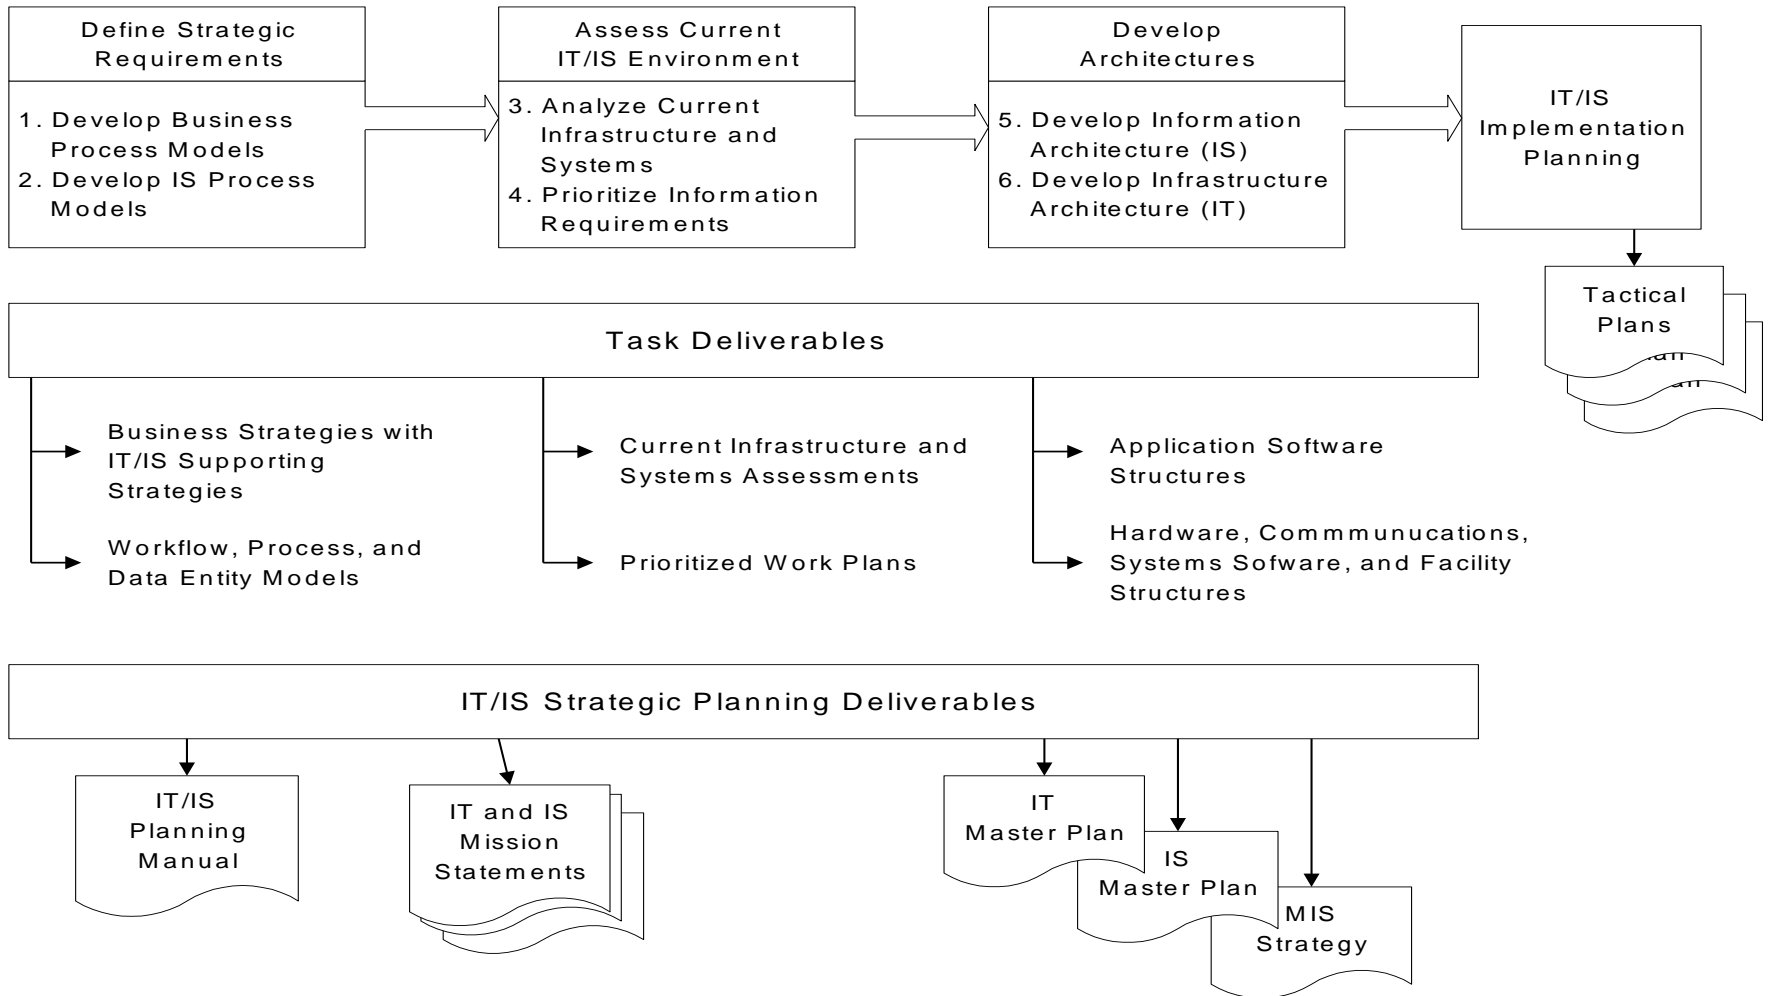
Define Strategic Requirements

1. Develop Business Process Models
2. Develop IS Process Models

Assess Current IT/IS Environment

3. Analyze Current Infrastructure and Systems
4. Prioritize Information Requirements

Develop Architectures

5. Develop Information Architecture (IS)
6. Develop Infrastructure Architecture (IT)

IT/IS Implementation Planning

Tactical Plans

Task Deliverables

Business Strategies with IT/IS Supporting Strategies

Workflow, Process, and Data Entity Models

Current Infrastructure and Systems Assessments

Prioritized Work Plans

Application Software Structures

Hardware, Commmunucations, Systems Sofware, and Facility Structures

IT/IS Strategic Planning Deliverables

IT/IS Planning Manual

IT and IS Mission Statements

IT Master Plan

IS Master Plan

MIS Strategy